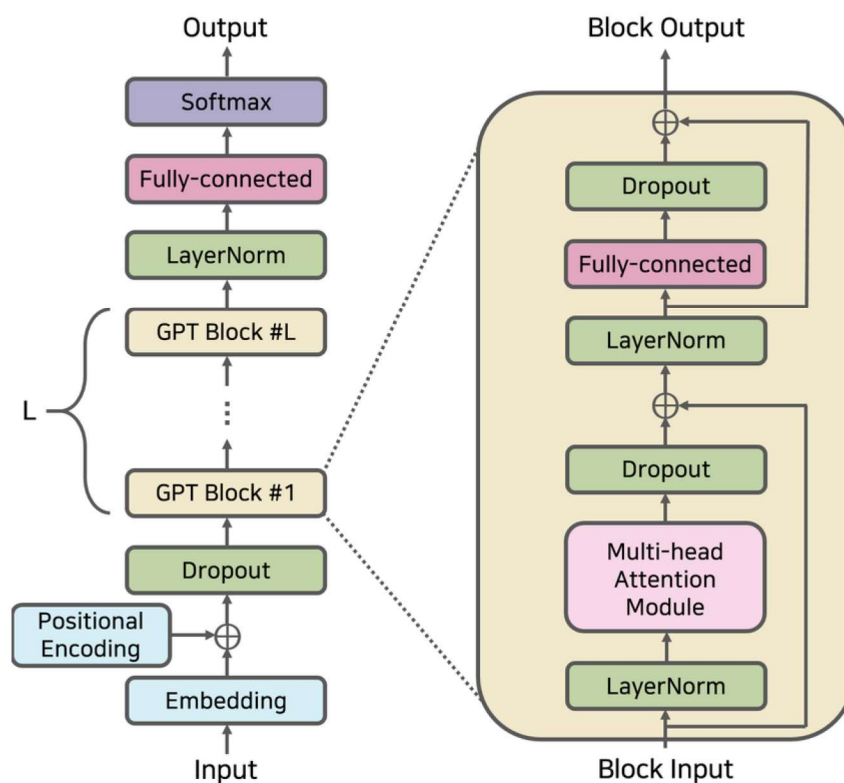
Output

Softmax

Fully-connected

LayerNorm

GPT Block #L

L

GPT Block #1

Dropout

Positional Encoding

Embedding

Input

Block Output

Dropout

Fully-connected

LayerNorm

Dropout

Multi-head Attention Module

LayerNorm

Block Input